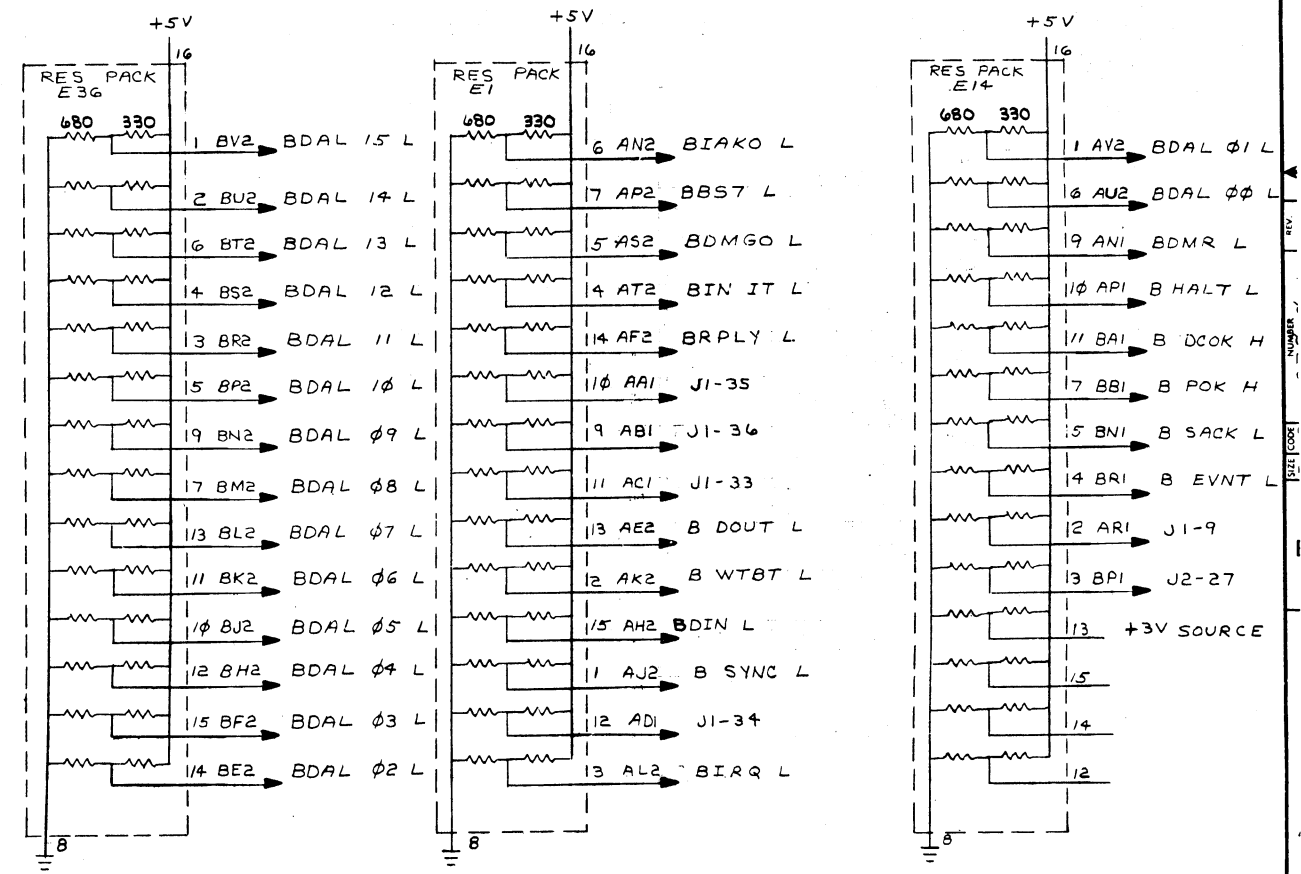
+5V
16
RES PACK
E36
680 330
1 BV2 BDAL 15 L
2 BU2 BDAL 14 L
6 BT2 BDAL 13 L
4 BS2 BDAL 12 L
3 BR2 BDAL 11 L
5 BP2 BDAL 1Ø L
9 BN2 BDAL Ø9 L
7 BM2 BDAL Ø8 L
13 BL2 BDAL Ø7 L
11 BK2 BDAL Ø6 L
1Ø BJ2 BDAL Ø5 L
12 BH2 BDAL Ø4 L
15 BF2 BDAL Ø3 L
14 BE2 BDAL Ø2 L
8

+5V
16
RES PACK
E1
680 330
6 AN2 BIAKO L
7 AP2 BBS7 L
5 AS2 BDMGO L
4 AT2 BIN IT L
14 AF2 BRPLY L
1Ø AA1 J1-35
9 AB1 J1-36
11 AC1 J1-33
13 AE2 B DOUT L
2 AK2 B WTBT L
15 AH2 BDIN L
1 AJ2 B SYNC L
12 AD1 J1-34
3 AL2 BIRQ L
8

+5V
16
RES PACK
E14
680 330
1 AV2 BDAL Ø1 L
6 AU2 BDAL ØØ L
9 AN1 BDMR L
1Ø AP1 B HALT L
11 BA1 B DCOK H
7 BB1 B POK H
5 BN1 B SACK L
4 BR1 B EVNT L
2 AR1 J1-9
3 BP1 J2-27
13 +3V SOURCE
15
14
12
8

REV.
NUMBER
SIZE CODE